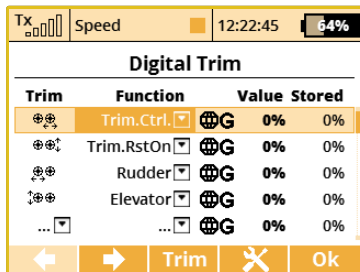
Tx Speed 12:22:45 64%

Digital Trim

| Trim | Function | | Value | Stored |
|---|---|---|---|---|
| | Trim.Ctrl. | G | 0% | 0% |
| | Trim.RstOn | G | 0% | 0% |
| | Rudder | G | 0% | 0% |
| | Elevator | G | 0% | 0% |
| ... | ... | G | 0% | 0% |

Trim Ok